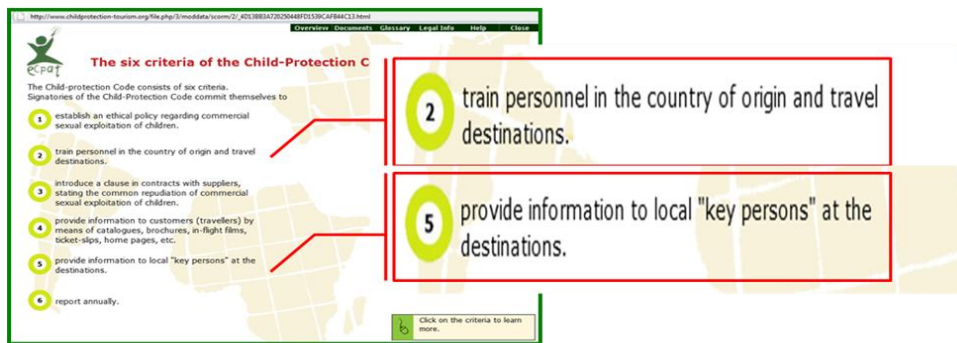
http://www.childprotection-tourism.org/file.php/3/moddata/scorm/2/_4D13BB3A72025044BFD1539CAFB44C13.html

Overview Documents Glossary Legal Info Help Close

ecpat

The six criteria of the Child-Protection C

The Child-protection Code consists of six criteria. Signatories of the Child-Protection Code commit themselves to

1 establish an ethical policy regarding commercial sexual exploitation of children.

2 train personnel in the country of origin and travel destinations.

3 introduce a clause in contracts with suppliers, stating the common repudiation of commercial sexual exploitation of children.

4 provide information to customers (travellers) by means of catalogues, brochures, in-flight films, ticket-slips, home pages, etc.

5 provide information to local "key persons" at the destinations.

6 report annually.

Click on the criteria to learn more.

2 train personnel in the country of origin and travel destinations.

5 provide information to local "key persons" at the destinations.